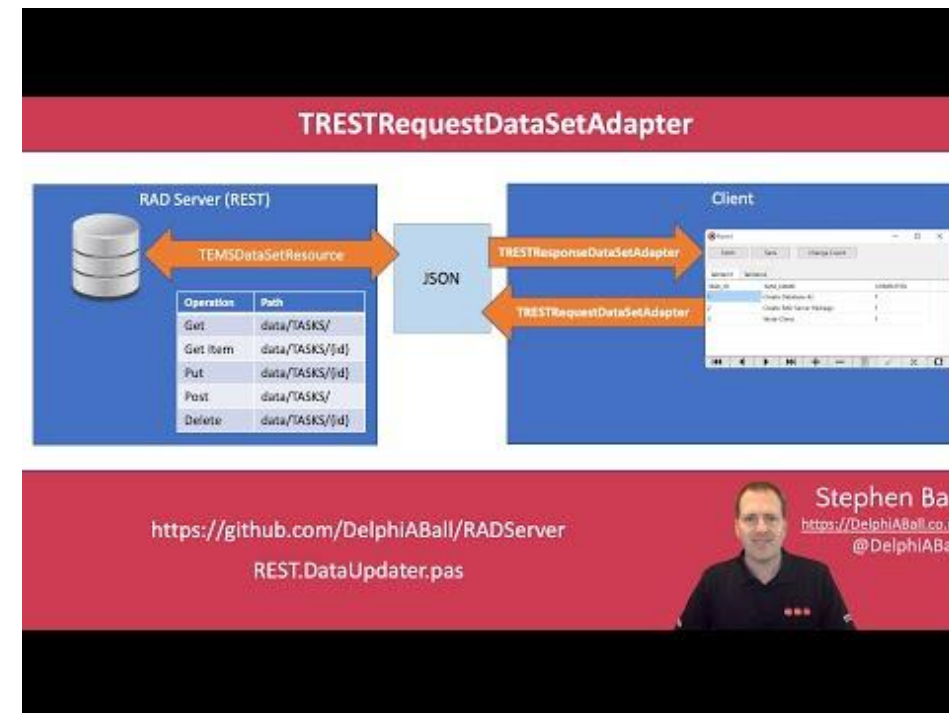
TRESTRequestDataSetAdapter

RAD Server (REST)

TEMSDataSetResource

| Operation | Path |
|---|---|
| Get | data/TASKS/ |
| Get Item | data/TASKS/{id} |
| Put | data/TASKS/{id} |
| Post | data/TASKS/ |
| Delete | data/TASKS/{id} |

JSON

Client

TRESTResponseDataSetAdapter

TRESTRequestDataSetAdapter

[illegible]

https://github.com/DelphiABall/RADServer

REST.DataUpdater.pas

Stephen Ba

https://DelphiABall.co.

@DelphiABa